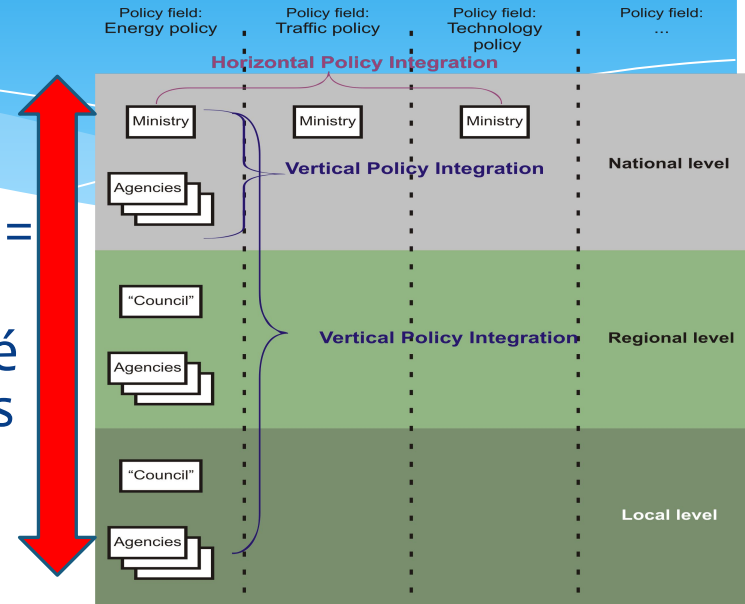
Policy field: Energy policy

Policy field: Traffic policy

Policy field: Technology policy

Policy field: ...

Horizontal Policy Integration

Ministry

Ministry

Ministry

Vertical Policy Integration

National level

Agencies

"Council"

Vertical Policy Integration

Regional level

Agencies

"Council"

Local level

Agencies

=

s é